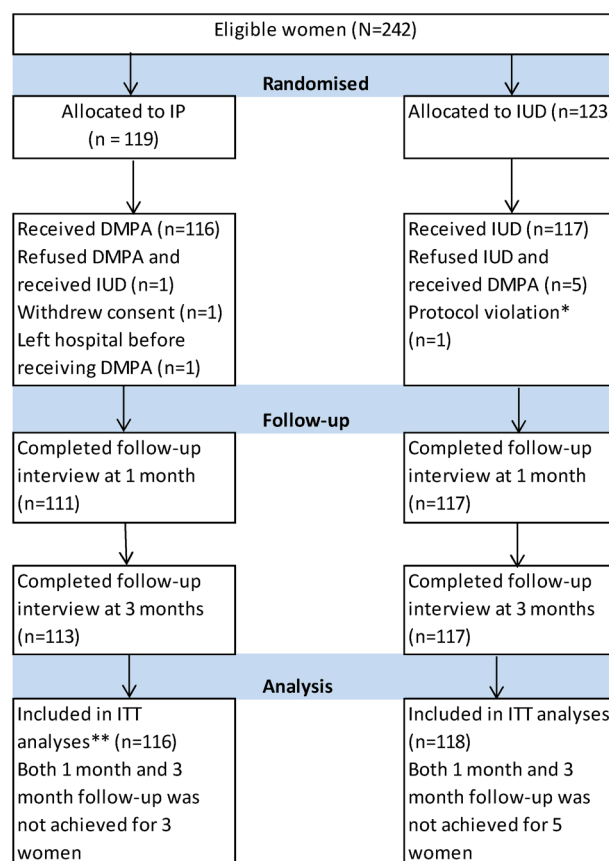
Eligible women (N=242)

Randomised

Allocated to IP (n = 119)

Allocated to IUD (n=123

Received DMPA (n=116)
Refused DMPA and received IUD (n=1)
Withdrew consent (n=1)
Left hospital before receiving DMPA (n=1)

Received IUD (n=117)
Refused IUD and received DMPA (n=5)
Protocol violation* (n=1)

Follow-up

Completed follow-up interview at 1 month (n=111)

Completed follow-up interview at 1 month (n=117)

Completed follow-up interview at 3 months (n=113)

Completed follow-up interview at 3 months (n=117)

Analysis

Included in ITT analyses** (n=116)
Both 1 month and 3 month follow-up was not achieved for 3 women

Included in ITT analyses (n=118)
Both 1 month and 3 month follow-up was not achieved for 5 women